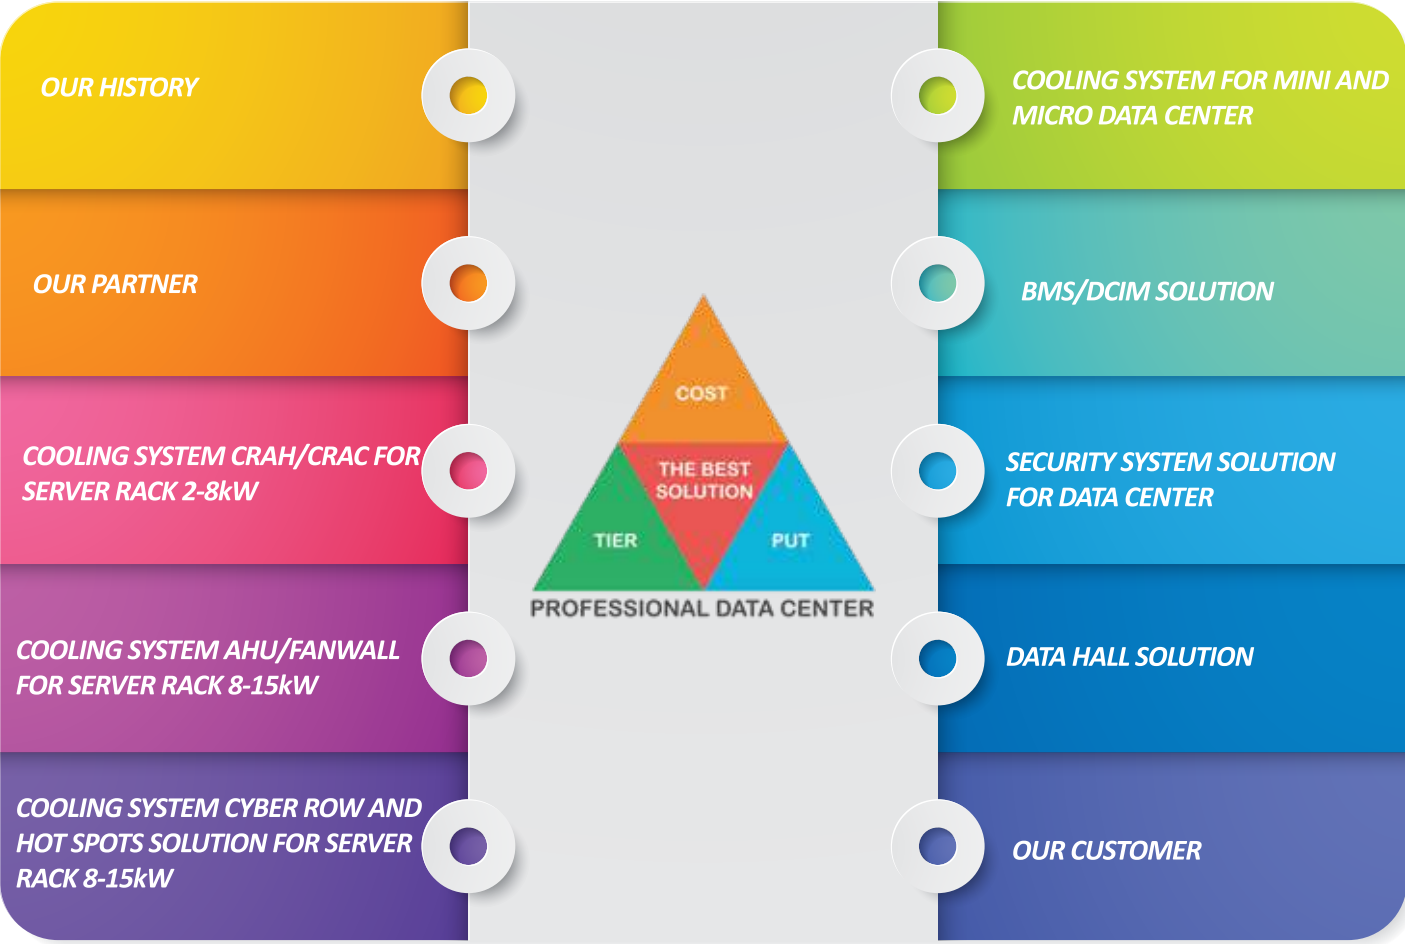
OUR HISTORY

OUR PARTNER

COOLING SYSTEM CRAH/CRAC FOR SERVER RACK 2-8kW

COOLING SYSTEM AHU/FANWALL FOR SERVER RACK 8-15kW

COOLING SYSTEM CYBER ROW AND HOT SPOTS SOLUTION FOR SERVER RACK 8-15kW

COST

THE BEST SOLUTION

TIER

PUT

PROFESSIONAL DATA CENTER

COOLING SYSTEM FOR MINI AND MICRO DATA CENTER

BMS/DCIM SOLUTION

SECURITY SYSTEM SOLUTION FOR DATA CENTER

DATA HALL SOLUTION

OUR CUSTOMER